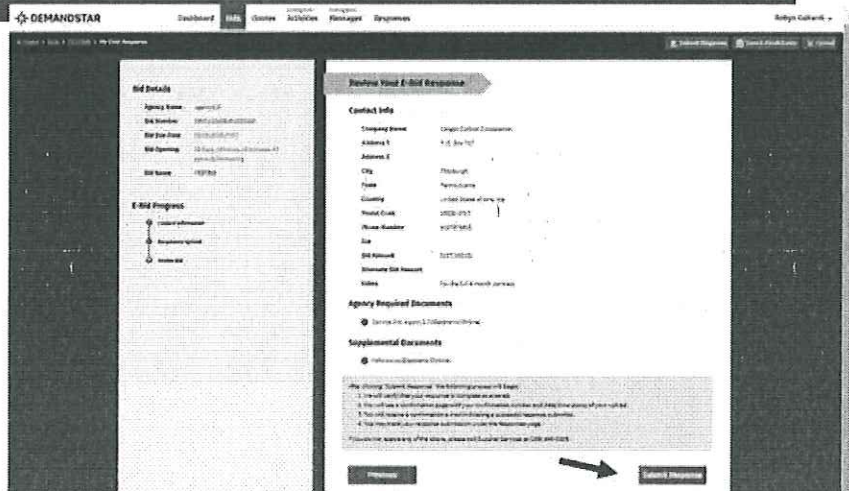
DEMANDSTAR Dashboard Bids Quotes Activities Messages Responses Robyn Galbraith

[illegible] > My Civil Response

Submit Response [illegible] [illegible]

Bid Details

Agency Name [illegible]

Bid Number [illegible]

Bid Due Date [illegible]

Bid Opening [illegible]

Bid Name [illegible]

E-Bid Progress

Contact Information

Documents Upload

Review Bid

Review Your E-Bid Response

Contact Info

Company Name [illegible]

Address 1 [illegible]

Address 2

City Pittsburgh

State Pennsylvania

Country United States of America

Postal Code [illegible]

Phone Number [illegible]

Fax

Bid Amount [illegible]

Alternate Bid Amount

Notes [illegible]

Agency Required Documents

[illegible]

Supplemental Documents

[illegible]

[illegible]

Previous

Submit Response